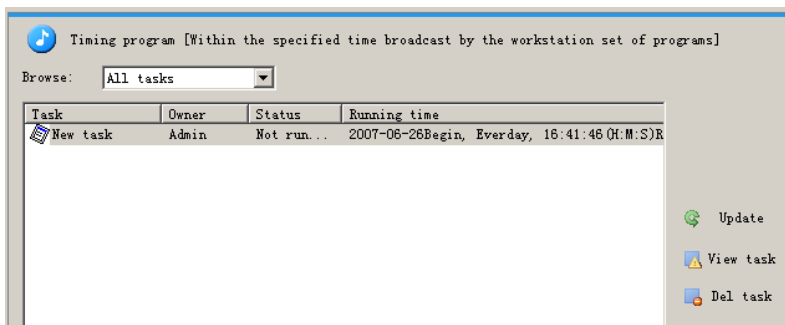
Timing program [Within the specified time broadcast by the workstation set of programs]

Browse: All tasks

| Task | Owner | Status | Running time |
|---|---|---|---|
| New task | Admin | Not run... | 2007-06-26Begin, Everday, 16:41:46(H:M:S)R |

Update

View task

Del task